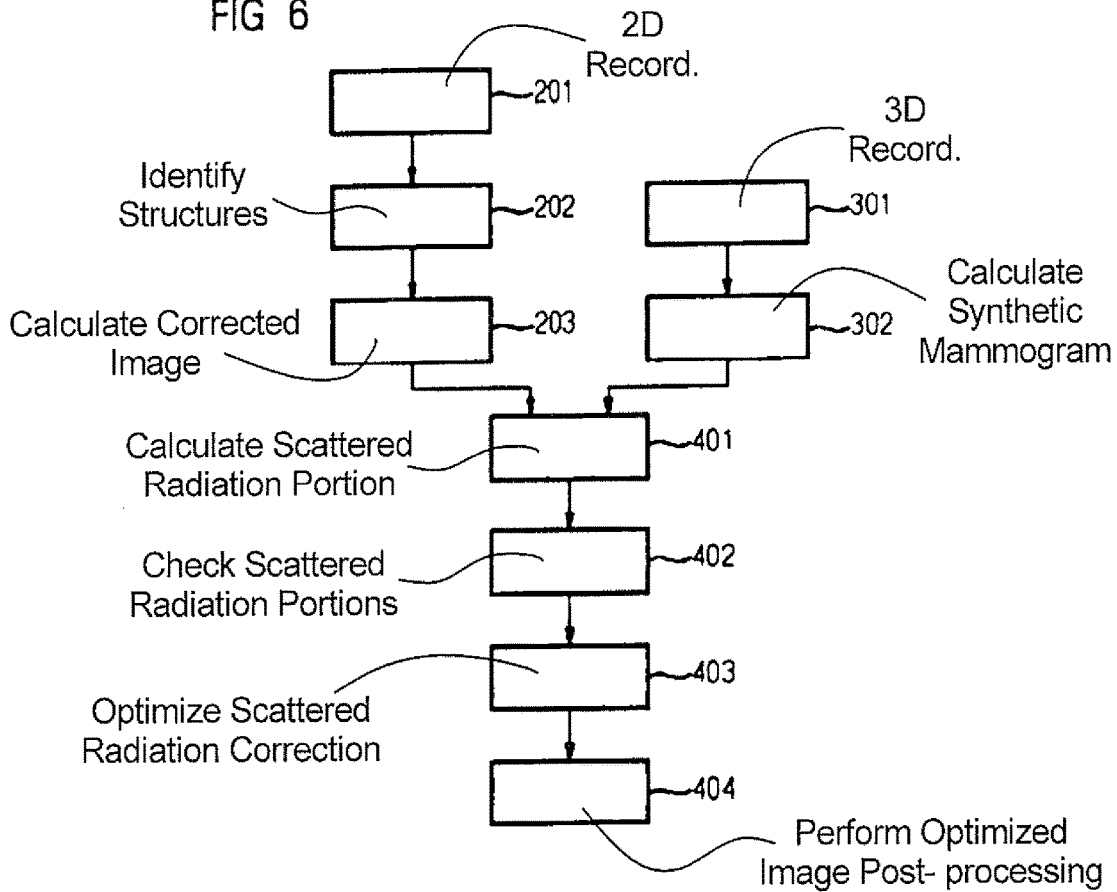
FIG 6

2D Record.

201

Identify Structures

202

3D Record.

301

Calculate Corrected Image

203

302

Calculate Synthetic Mammogram

Calculate Scattered Radiation Portion

401

Check Scattered Radiation Portions

402

Optimize Scattered Radiation Correction

403

404

Perform Optimized Image Post- processing